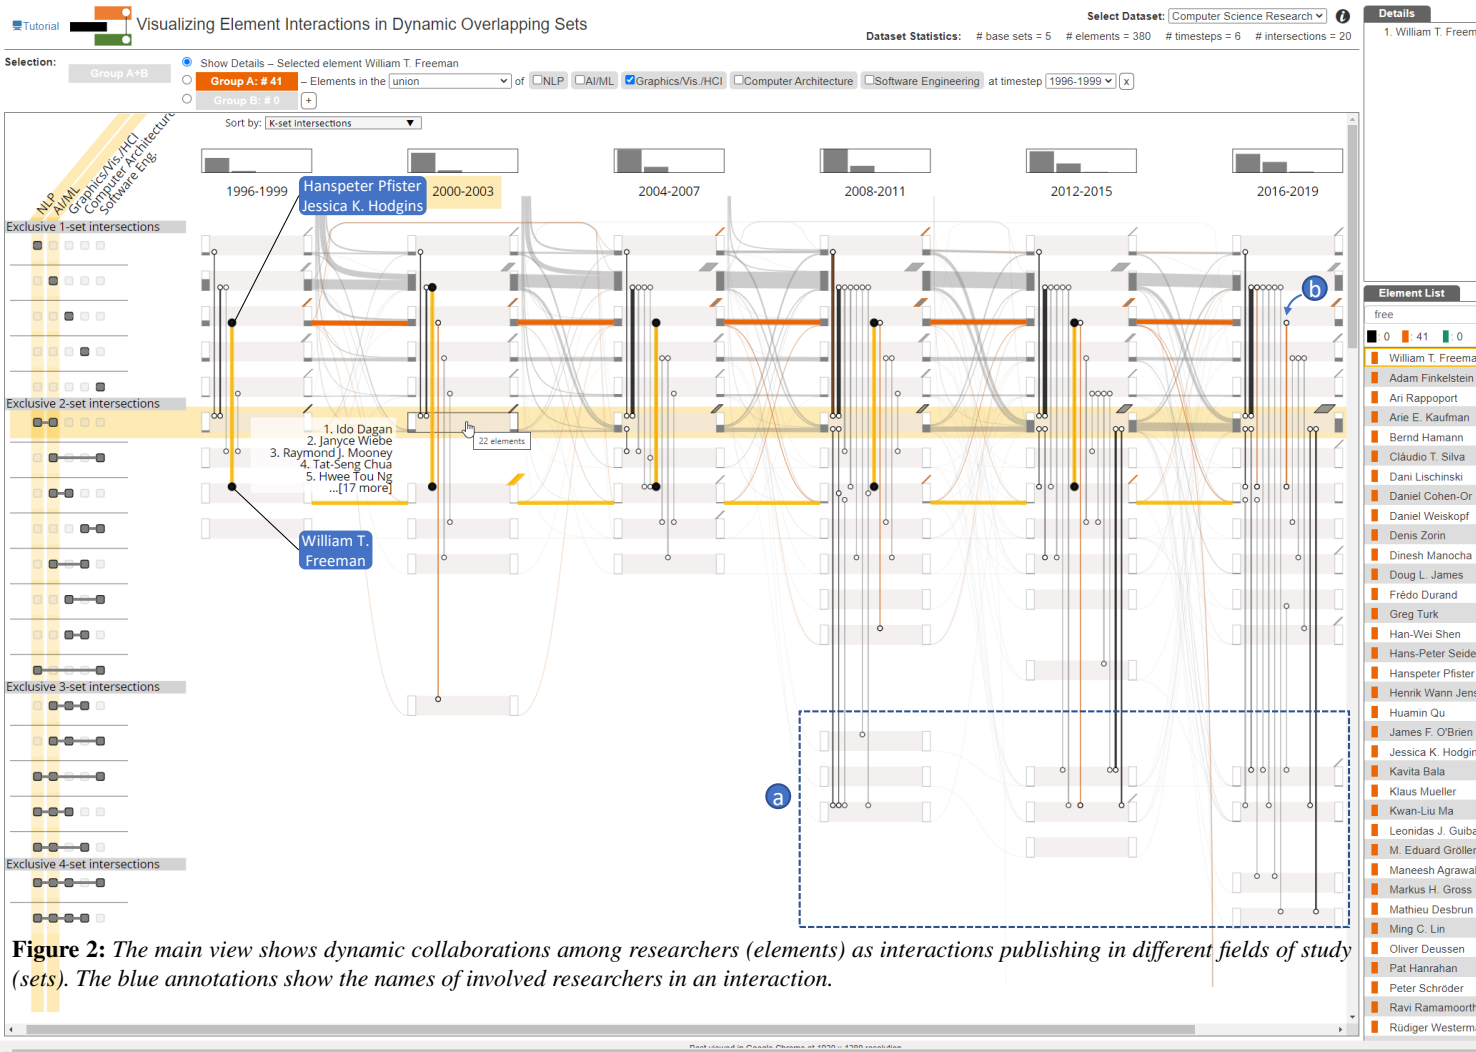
Tutorial

Visualizing Element Interactions in Dynamic Overlapping Sets

Select Dataset: Computer Science Research

Dataset Statistics: # base sets = 5 # elements = 380 # timesteps = 6 # intersections = 20

Details

1. William T. Freem

Selection:

Group A+B

Show Details – Selected element William T. Freeman

Group A: # 41 – Elements in the union of NLP AI/ML Graphics/Vis./HCI Computer Architecture Software Engineering at timestep 1996-1999 x

Group B: # 0 +

Sort by: K-set intersections

NLP AI/ML Graphics/Vis./HCI Computer Architecture Software Eng.

Exclusive 1-set intersections

Exclusive 2-set intersections

Exclusive 3-set intersections

Exclusive 4-set intersections

1996-1999

Hanspeter Pfister
Jessica K. Hodgins

2000-2003

2004-2007

2008-2011

2012-2015

2016-2019

1. Ido Dagan
2. Janyce Wiebe
3. Raymond J. Mooney
4. Tat-Seng Chua
5. Hwee Tou Ng
...[17 more]

22 elements

William T. Freeman

a

b

Element List

free

0 41 0

William T. Freema
Adam Finkelstein
Ari Rappoport
Arie E. Kaufman
Bernd Hamann
Cláudio T. Silva
Dani Lischinski
Daniel Cohen-Or
Daniel Weiskopf
Denis Zorin
Dinesh Manocha
Doug L. James
Frédo Durand
Greg Turk
Han-Wei Shen
Hans-Peter Seide
Hanspeter Pfister
Henrik Wann Jens
Huamin Qu
James F. O'Brien
Jessica K. Hodgin
Kavita Bala
Klaus Mueller
Kwan-Liu Ma
Leonidas J. Guiba
M. Eduard Gröller
Maneesh Agrawal
Markus H. Gross
Mathieu Desbrun
Ming C. Lin
Oliver Deussen
Pat Hanrahan
Peter Schröder
Ravi Ramamoorth
Rüdiger Westerm

**Figure 2:** *The main view shows dynamic collaborations among researchers (elements) as interactions publishing in different fields of study (sets). The blue annotations show the names of involved researchers in an interaction.*